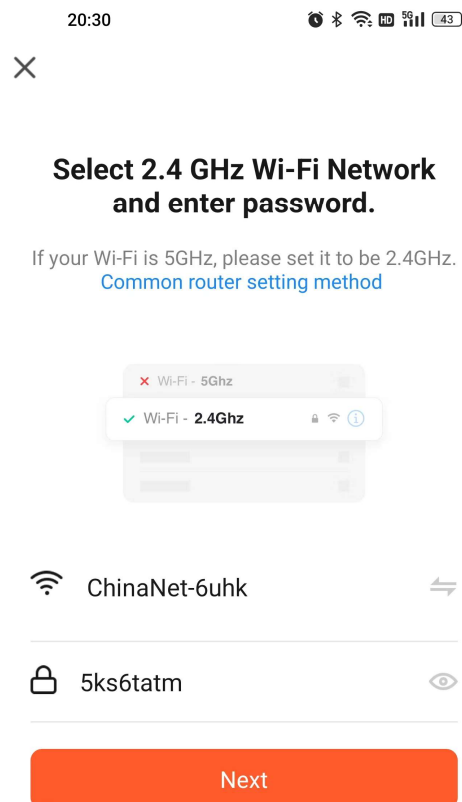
20:30 HD 5G 43

×

Select 2.4 GHz Wi-Fi Network and enter password.

If your Wi-Fi is 5GHz, please set it to be 2.4GHz.
Common router setting method

× Wi-Fi - 5Ghz

✓ Wi-Fi - 2.4Ghz

ChinaNet-6uhk

5ks6tatm

Next